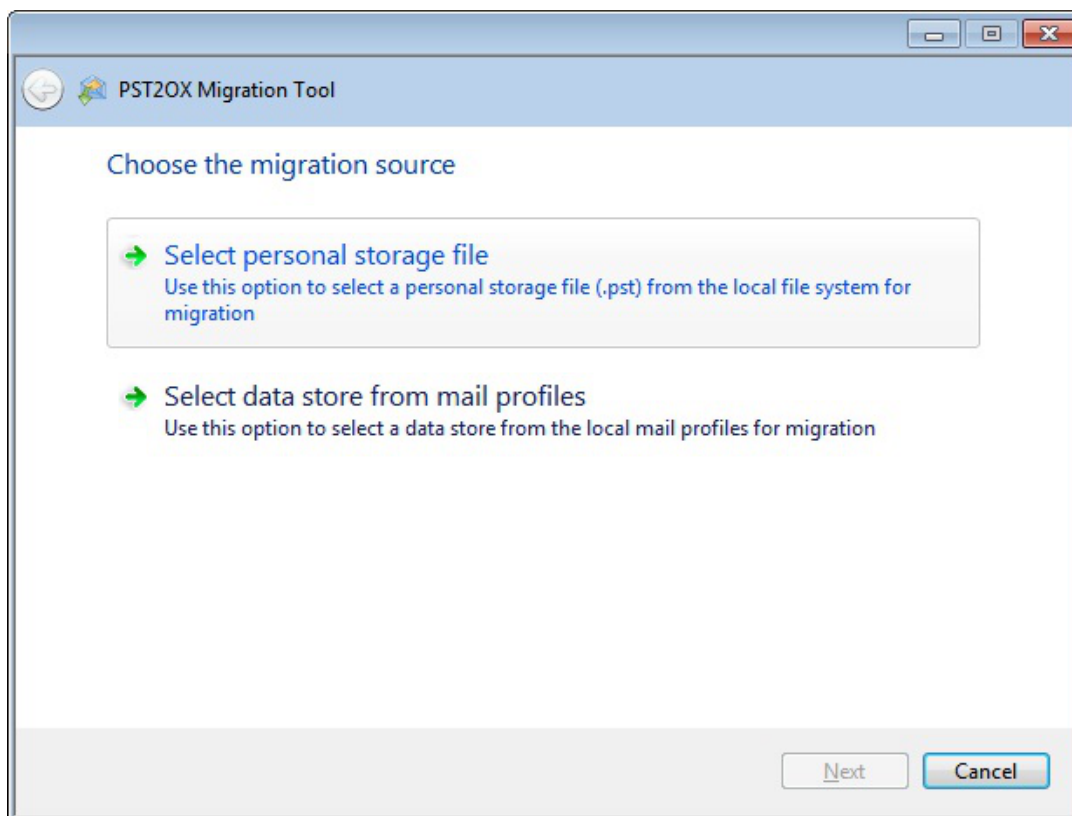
PST2OX Migration Tool

Choose the migration source

Select personal storage file
Use this option to select a personal storage file (.pst) from the local file system for migration

Select data store from mail profiles
Use this option to select a data store from the local mail profiles for migration

Next
Cancel